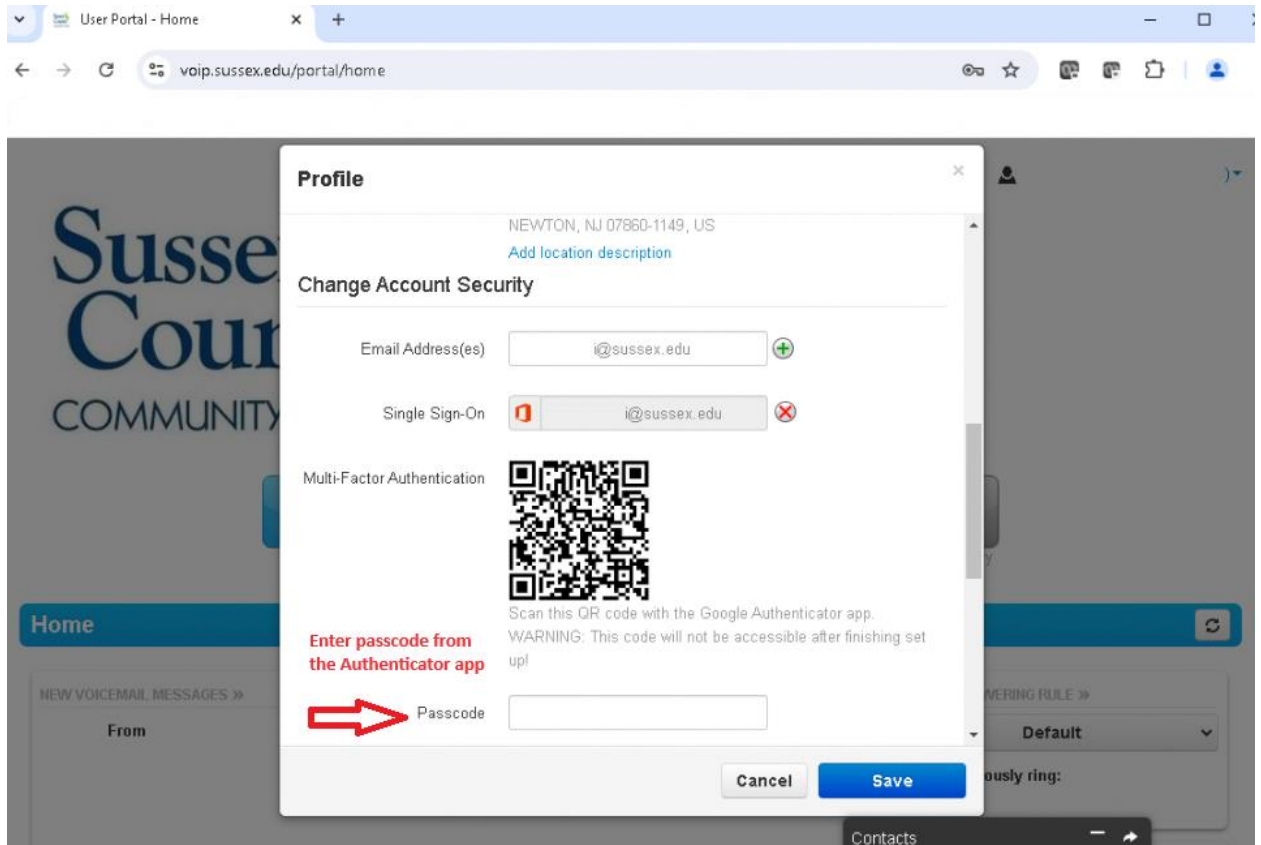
User Portal - Home

voip.sussex.edu/portal/home

Susse
Cou
COMMUNITY

Profile

NEWTON, NJ 07860-1149, US
Add location description

Change Account Security

Email Address(es) i@sussex.edu

Single Sign-On i@sussex.edu

Multi-Factor Authentication

Scan this QR code with the Google Authenticator app. WARNING: This code will not be accessible after finishing set up!

Enter passcode from the Authenticator app

Passcode

Cancel Save

Home

NEW VOICEMAIL MESSAGES »

From

WERING RULE »

Default

ously ring:

Contacts